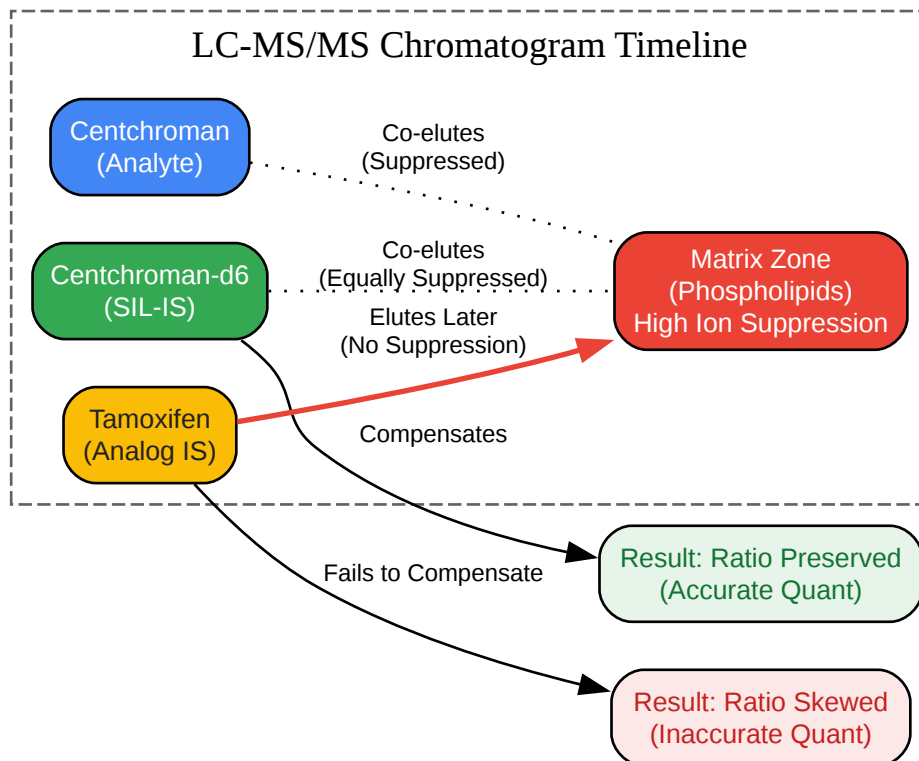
LC-MS/MS Chromatogram Timeline

Centchroman (Analyte)

Co-elutes (Suppressed)

Centchroman-d6 (SIL-IS)

Co-elutes (Equally Suppressed)

Matrix Zone (Phospholipids) High Ion Suppression

Elutes Later (No Suppression)

Tamoxifen (Analog IS)

Compensates

Result: Ratio Preserved (Accurate Quant)

Fails to Compensate

Result: Ratio Skewed (Inaccurate Quant)